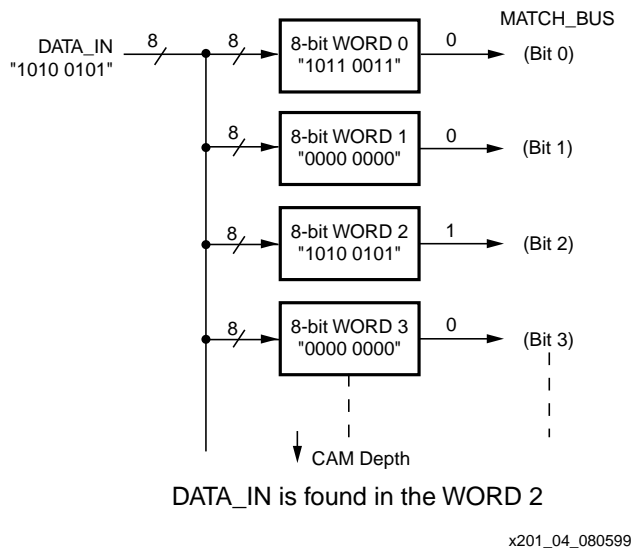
MATCH_BUS

DATA_IN "1010 0101"

8

8

8-bit WORD 0 "1011 0011"

0

(Bit 0)

8

8-bit WORD 1 "0000 0000"

0

(Bit 1)

8

8-bit WORD 2 "1010 0101"

1

(Bit 2)

8

8-bit WORD 3 "0000 0000"

0

(Bit 3)

CAM Depth

DATA_IN is found in the WORD 2

x201_04_080599